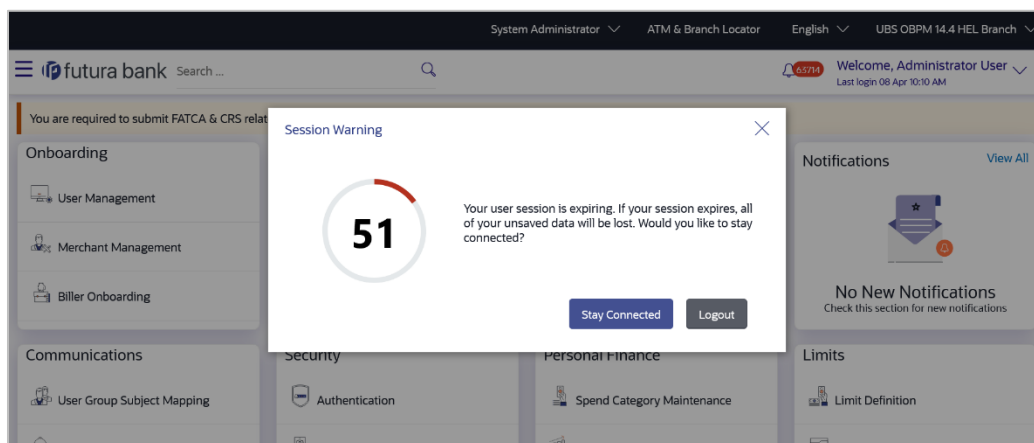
System Administrator ATM & Branch Locator English UBS OBPM 14.4 HEL Branch

futura bank Search ...

65714 Welcome, Administrator User
Last login 08 Apr 10:10 AM

You are required to submit FATCA & CRS relat

Onboarding

User Management

Merchant Management

Biller Onboarding

Session Warning

51

Your user session is expiring. If your session expires, all of your unsaved data will be lost. Would you like to stay connected?

Stay Connected

Logout

Notifications

View All

No New Notifications
Check this section for new notifications

Communications

User Group Subject Mapping

Security

Authentication

Personal Finance

Spend Category Maintenance

Limits

Limit Definition